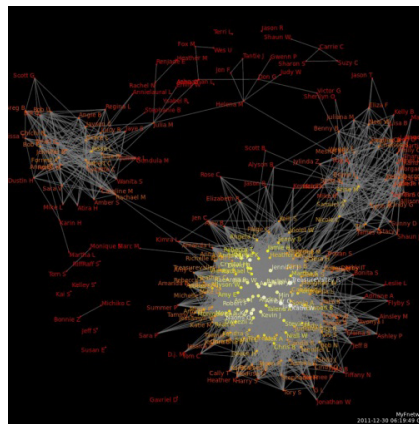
Terri L
Jason B
Shawn M
Fox M
Wes H
Carrie C
Heather M
Sasha J
Steven P
Susy C
Scott G
Jon F
Shane S
Judy M
Rachel M
Carl M
Jason T
Sheila M
Victor G
Sherlyn M
Rebecca L
Melanie M
Julianna M
Jessica M
Benny D
Scott B
Alyson B
Nicole Z
Rose C
Elizabeth R
Jim C
Dustin R
Kim C
Monique S
Mary M
Marcia L
Tom C
Ashley E
Kat S
Michika C
Jeff V
Summer
Sara P
Ronnie Z
Susan E
D.J. M
Cally T
Heather M
Mary S
Jeff B
Brittany N
Gary S
Jonathan W
Ashley F
Ainsley M
Toby S
Leslie L
Daniel D
MyFnetw
2011-12-30 06:19:49